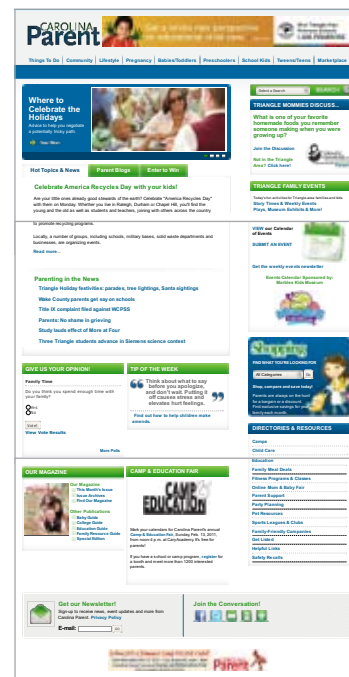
CAROLINA Parent

Things To Do | Community | Lifestyle | Pregnancy | Babies/Toddlers | Preschoolers | School Kids | Teens/Tweens | Marketplace

Where to Celebrate the Holidays

Advice to help you negotiate a potentially tricky path.

Read More

Hot Topics & News | Parent Blogs | Enter to Win

Celebrate America Recycles Day with your kids!

Are your little ones already good stewards of the earth? Celebrate "America Recycles Day" with them on Monday. Whether you live in Raleigh, Durham or Chapel Hill, you'll find the young and the old as well as students and teachers, joining with others across the country to promote recycling programs.

Locally, a number of groups, including schools, military bases, solid waste departments and businesses, are organizing events.

Read more...

Parenting in the News

Triangle Holiday festivities: parades, tree lightings, Santa sightings

Wake County parents get say on schools

Title IX complaint filed against WCPSS

Parents: No shame in grieving

Study lauds effect of More at Four

Three Triangle students advance in Siemens science contest

GIVE US YOUR OPINION!

Family Time

Do you think you spend enough time with your family?

Yes
No

Vote!

View Vote Results

More Polls

TIP OF THE WEEK

Think about what to say before you apologize, and don't wait. Putting it off causes stress and elevates hurt feelings.

Find out how to help children make amends.

OUR MAGAZINE

Our Magazine
This Month's Issue
Issue Archives
Find Our Magazine

Other Publications
Baby Guide
College Guide
Education Guide
Family Resource Guide
Special Editions

CAMP & EDUCATION FAIR

CAMP EDUCATION

Mark your calendars for Carolina Parent's annual Camp & Education Fair, Sunday Feb. 13, 2011, from noon-4 p.m. at Cary Academy. It's free for parents!

If you have a school or camp program, register for a booth and meet more than 1200 interested parents.

SEARCH

TRIANGLE MOMMIES DISCUSS...

What is one of your favorite homemade foods you remember someone making when you were growing up?

Join the Discussion

Not in the Triangle Area? Click here!

TRIANGLE FAMILY EVENTS

Today's fun and more for Triangle-area families and kids

Story Times & Weekly Events

Plays, Museum Exhibits & More!

VIEW our Calendar of Events

SUBMIT AN EVENT

Get the weekly events newsletter

Events Calendar Sponsored by: Marbles Kids Museum

Shopping

FIND WHAT YOU'RE LOOKING FOR

All Categories

Shop, compare and save today!

Parents are always on the hunt for a bargain or a discount. Find exclusive savings for you and your family each month.

DIRECTORIES & RESOURCES

Camps
Child Care
Education
Family Meal Deals
Fitness Programs & Classes
Online Mom & Baby Fair
Parent Support
Party Planning
Pet Resources
Sports Leagues & Clubs
Family-Friendly Companies
Get Listed
Helpful Links
Safety Recalls

Get our Newsletter!

Sign-up to receive news, event updates and more from Carolina Parent. Privacy Policy

E-mail: Go

Join the Conversation!

Parent